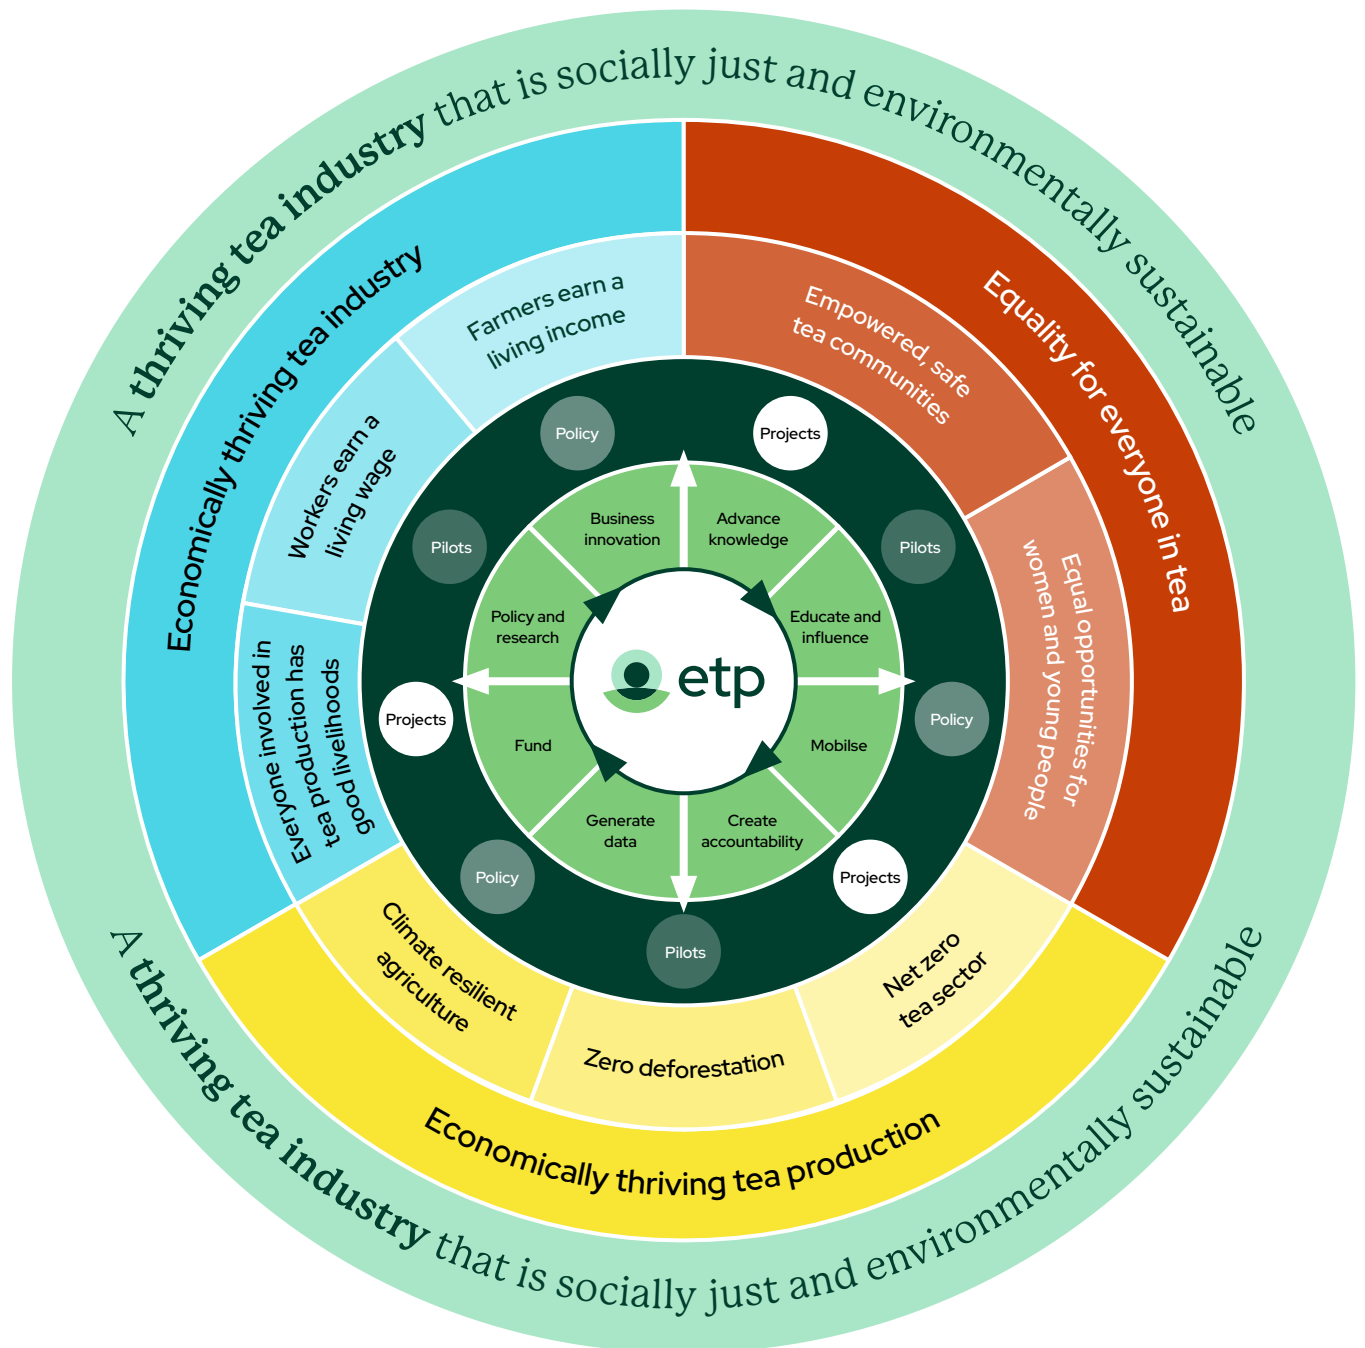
A **thriving tea industry** that is socially just and environmentally sustainable

Economically thriving tea industry

Farmers earn a living income

Workers earn a living wage

Everyone involved in tea production has good livelihoods

Equality for everyone in tea

Empowered, safe tea communities

Equal opportunities for women and young people

Economically thriving tea production

Climate resilient agriculture

Zero deforestation

Net zero tea sector

Policy

Projects

Pilots

Pilots

Projects

Policy

Policy

Projects

Pilots

Business innovation

Advance knowledge

Policy and research

Educate and influence

etp

Fund

Mobilse

Generate data

Create accountability

A **thriving tea industry** that is socially just and environmentally sustainable